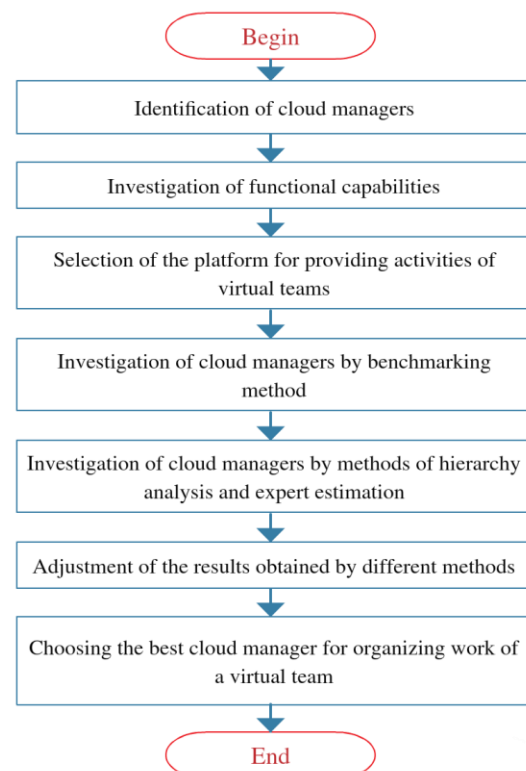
Begin

Identification of cloud managers

Investigation of functional capabilities

Selection of the platform for providing activities of virtual teams

Investigation of cloud managers by benchmarking method

Investigation of cloud managers by methods of hierarchy analysis and expert estimation

Adjustment of the results obtained by different methods

Choosing the best cloud manager for organizing work of a virtual team

End